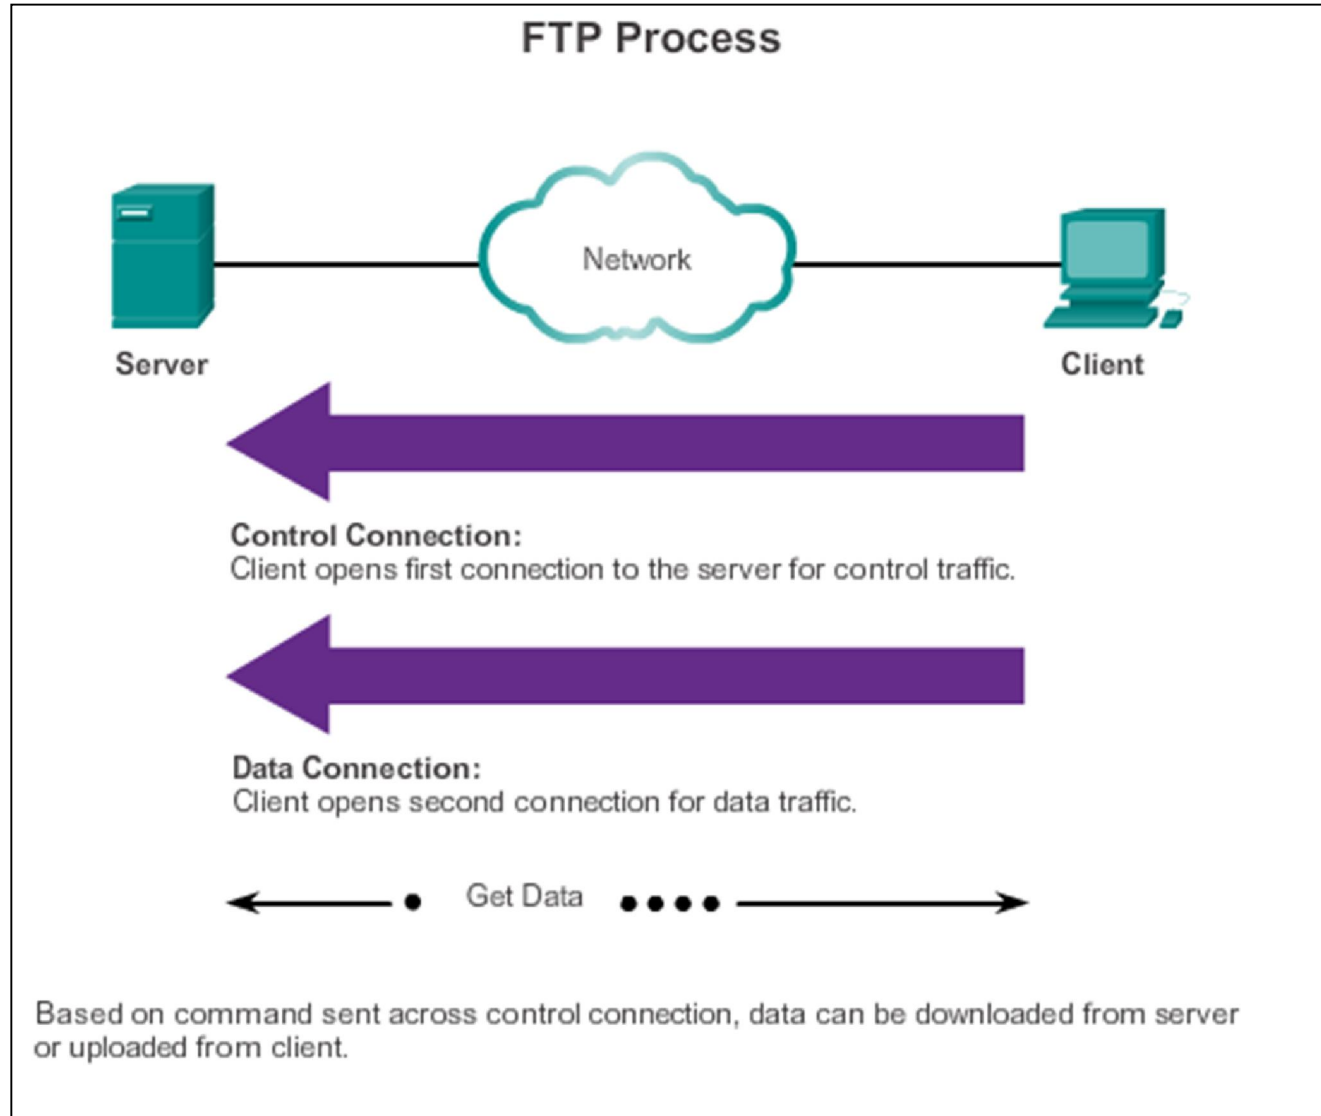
FTP Process

Network

Server

Client

Control Connection:
Client opens first connection to the server for control traffic.

Data Connection:
Client opens second connection for data traffic.

Get Data

Based on command sent across control connection, data can be downloaded from server or uploaded from client.